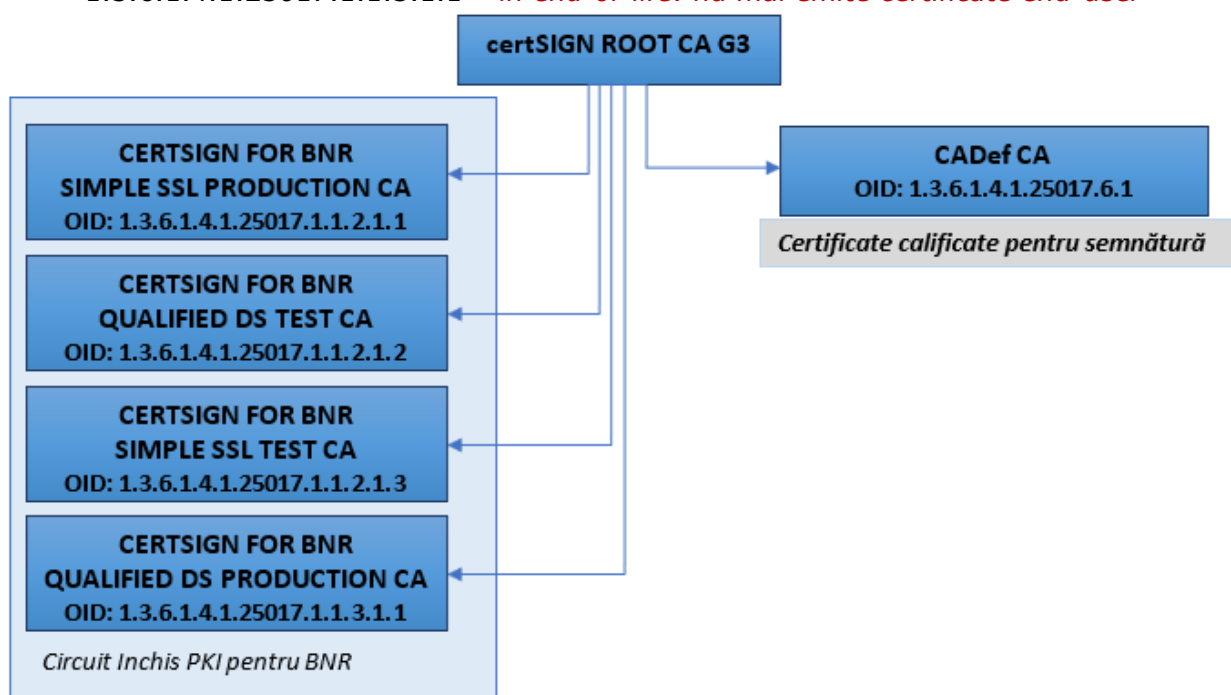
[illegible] – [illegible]

certSIGN ROOT CA G3

CERTSIGN FOR BNR
SIMPLE SSL PRODUCTION CA
OID: 1.3.6.1.4.1.25017.1.1.2.1.1

CERTSIGN FOR BNR
QUALIFIED DS TEST CA
OID: 1.3.6.1.4.1.25017.1.1.2.1.2

CERTSIGN FOR BNR
SIMPLE SSL TEST CA
OID: 1.3.6.1.4.1.25017.1.1.2.1.3

CERTSIGN FOR BNR
QUALIFIED DS PRODUCTION CA
OID: 1.3.6.1.4.1.25017.1.1.3.1.1

Circuit Inchis PKI pentru BNR

CADef CA
OID: 1.3.6.1.4.1.25017.6.1

Certificate calificate pentru semnătură